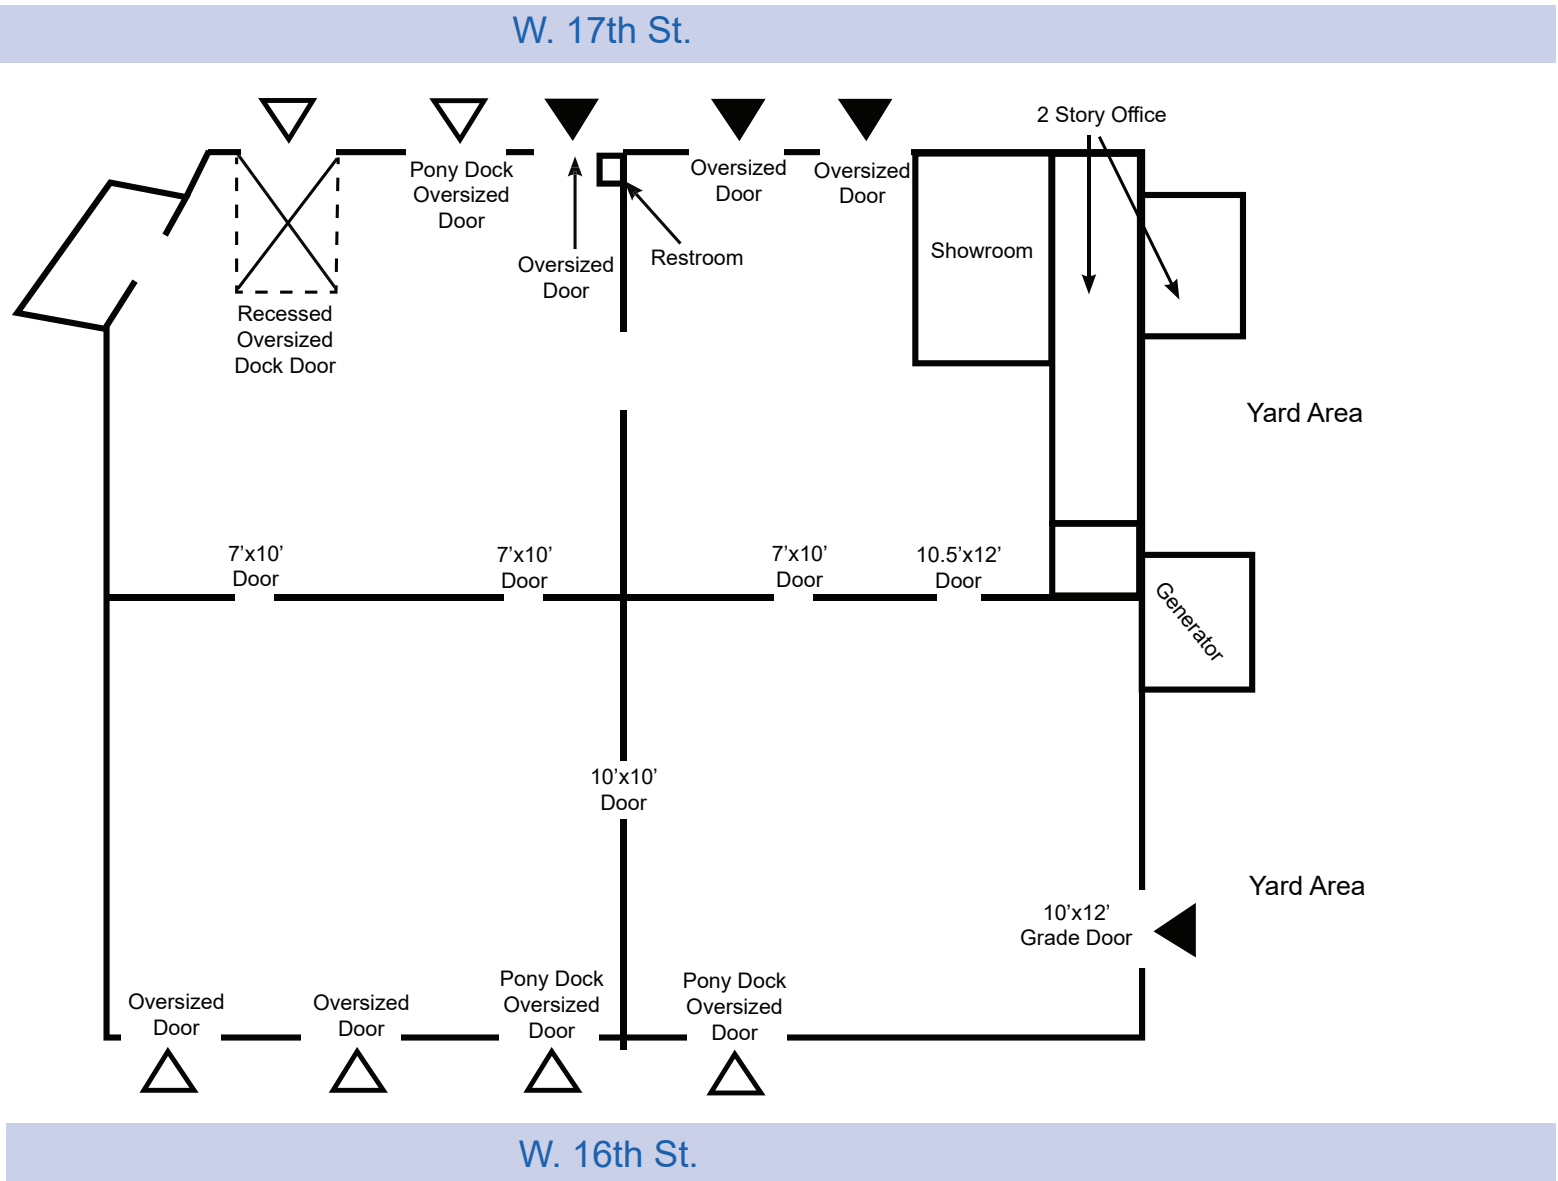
W. 17th St.

2 Story Office

Pony Dock Oversized Door

Oversized Door

Oversized Door

Oversized Door

Restroom

Showroom

Recessed Oversized Dock Door

Yard Area

7’x10’ Door

7’x10’ Door

7’x10’ Door

10.5’x12’ Door

Generator

10’x10’ Door

Yard Area

10’x12’ Grade Door

Oversized Door

Oversized Door

Pony Dock Oversized Door

Pony Dock Oversized Door

W. 16th St.